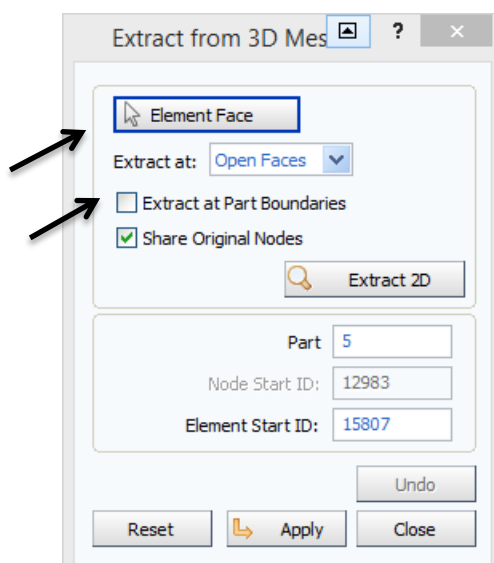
Extract from 3D Mes

?

×

Element Face

Extract at: Open Faces

Extract at Part Boundaries

Share Original Nodes

Extract 2D

Part 5

Node Start ID: 12983

Element Start ID: 15807

Undo

Reset

Apply

Close